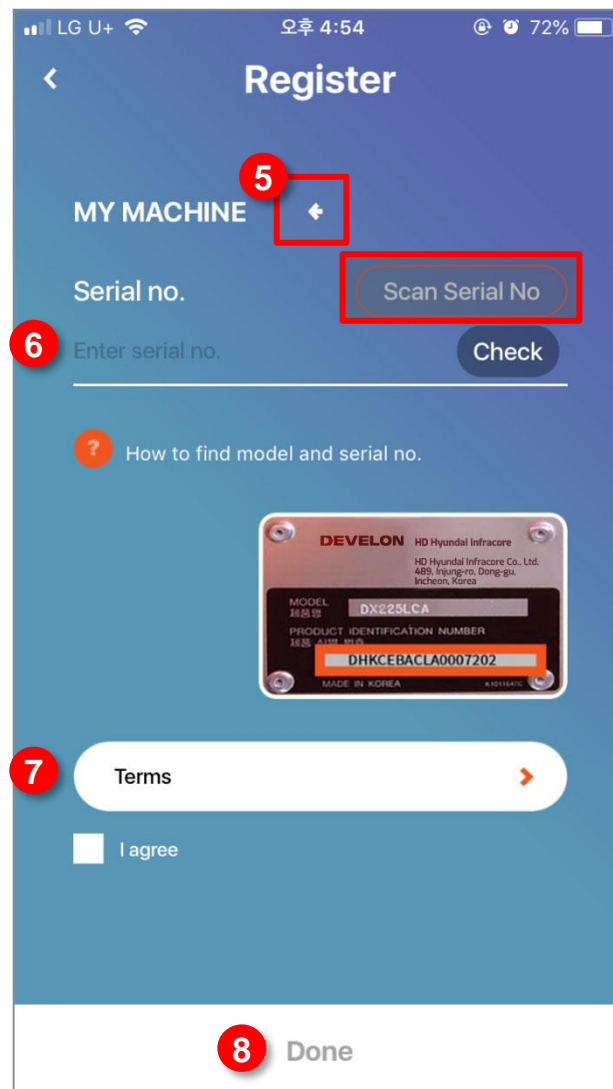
LG U+ 오후 4:54 72%

Register

5

MY MACHINE

Serial no.

Scan Serial No

6

Enter serial no.

Check

?

How to find model and serial no.

DEVELON HD Hyundai Infracore

HD Hyundai Infracore Co., Ltd. 489, Injung-ro, Dong-gu, Incheon, Korea

MODEL 제품명 DX225LCA

PRODUCT IDENTIFICATION NUMBER 제품 식별 번호

DHKCEBACLA0007202

MADE IN KOREA

K1011647C

7

Terms

I agree

8

Done